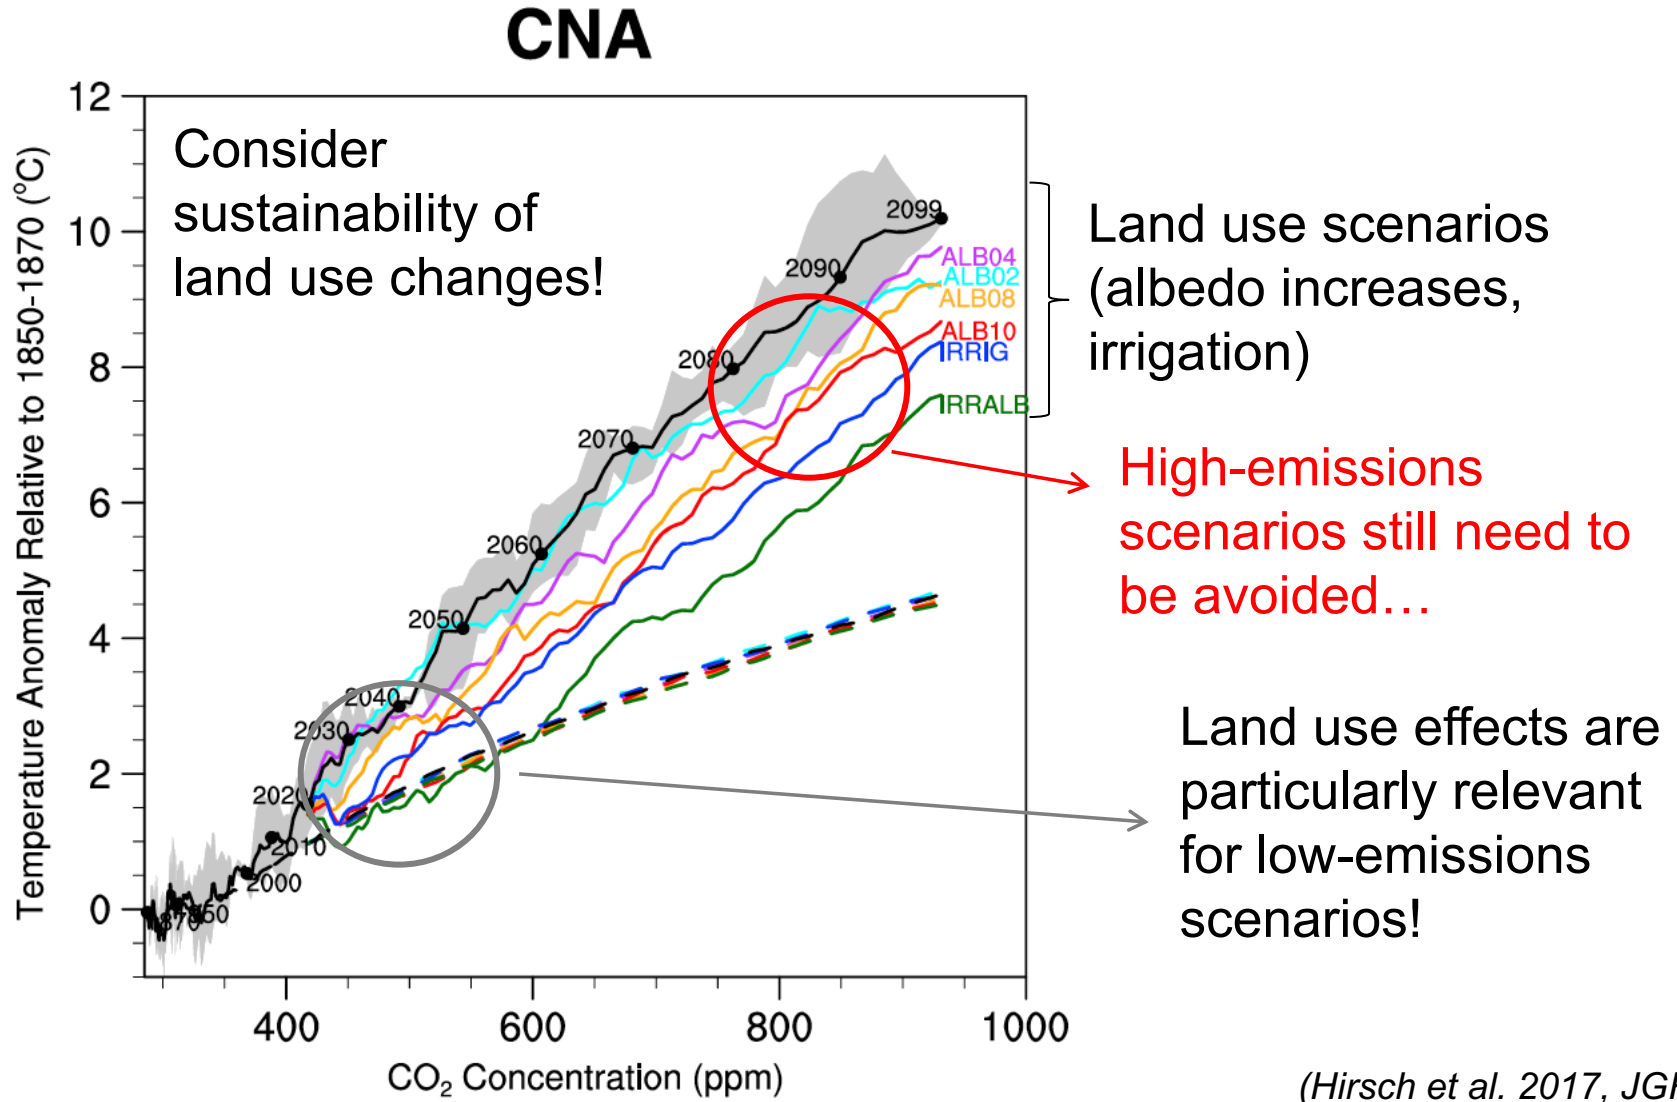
CNA

Consider sustainability of land use changes!

Temperature Anomaly Relative to 1850-1870 (°C)

12
10
8
6
4
2
0

2099
2090
2080
2070
2060
2050
2040
2030
2020
2010
2000
1950
1870

ALB04
ALB02
ALB08
ALB10
IRRIG
IRRALB

400
600
800
1000

$CO_2$ Concentration (ppm)

Land use scenarios (albedo increases, irrigation)

High-emissions scenarios still need to be avoided…

Land use effects are particularly relevant for low-emissions scenarios!

(Hirsch et al. 2017, JG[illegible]